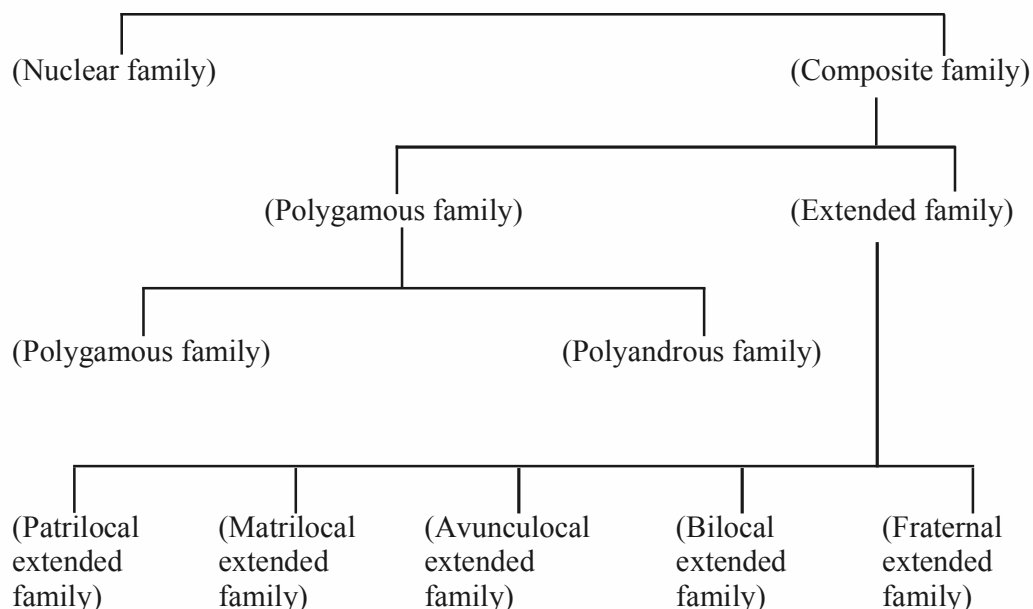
(Nuclear family)

(Composite family)

(Polygamous family)

(Extended family)

(Polygamous family)

(Polyandrous family)

(Patrilocal extended family)

(Matrilocal extended family)

(Avunculocal extended family)

(Bilocal extended family)

(Fraternal extended family)